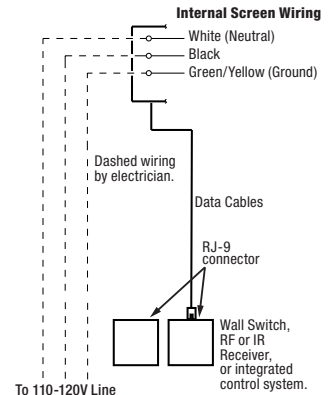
Internal Screen Wiring
White (Neutral)
Black
Green/Yellow (Ground)

Dashed wiring by electrician.

Data Cables

RJ-9 connector

Wall Switch, RF or IR Receiver, or integrated control system.

To 110-120V Line